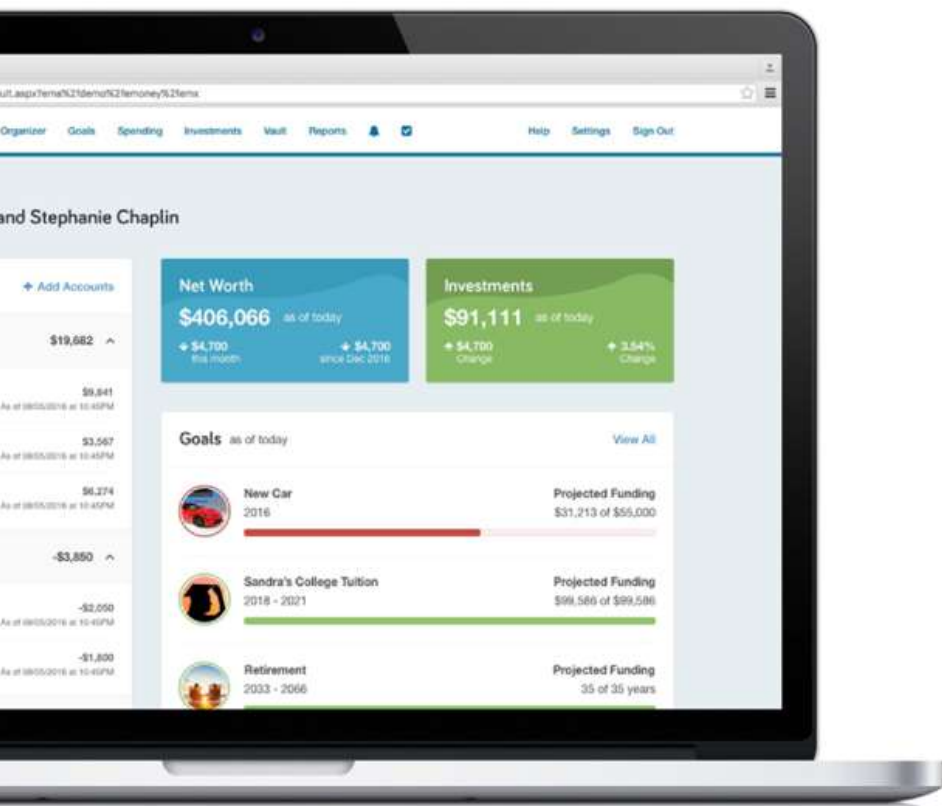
ult.aspx?ema%21demo%21emoney%21ems

Organizer Goals Spending Investments Vault Reports Help Settings Sign Out

and Stephanie Chaplin

+ Add Accounts

$19,682 ^

$9,841
As of 08/05/2016 at 10:45PM

$3,567
As of 08/05/2016 at 10:45PM

$6,274
As of 08/05/2016 at 10:45PM

-$3,850 ^

-$2,050
As of 08/05/2016 at 10:45PM

-$1,800
As of 08/05/2016 at 10:45PM

Net Worth
$406,066 as of today
+ $4,700 this month
+ $4,700 since Dec 2016

Investments
$91,111 as of today
+ $4,700 Change
+ 3.54% Change

Goals as of today
View All

New Car
2016
Projected Funding
$31,213 of $55,000

Sandra's College Tuition
2018 - 2021
Projected Funding
$99,586 of $99,586

Retirement
2033 - 2066
Projected Funding
35 of 35 years